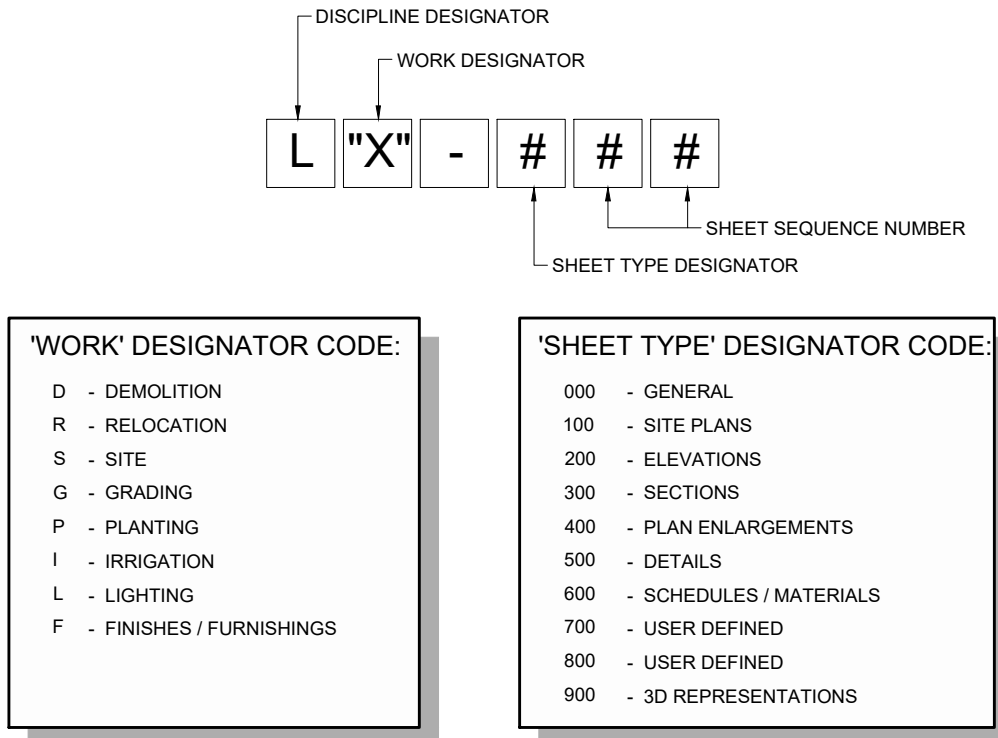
DISCIPLINE DESIGNATOR

WORK DESIGNATOR

L "X" - # # #

SHEET SEQUENCE NUMBER

SHEET TYPE DESIGNATOR

'WORK' DESIGNATOR CODE:

D - DEMOLITION
R - RELOCATION
S - SITE
G - GRADING
P - PLANTING
I - IRRIGATION
L - LIGHTING
F - FINISHES / FURNISHINGS

'SHEET TYPE' DESIGNATOR CODE:

000 - GENERAL
100 - SITE PLANS
200 - ELEVATIONS
300 - SECTIONS
400 - PLAN ENLARGEMENTS
500 - DETAILS
600 - SCHEDULES / MATERIALS
700 - USER DEFINED
800 - USER DEFINED
900 - 3D REPRESENTATIONS